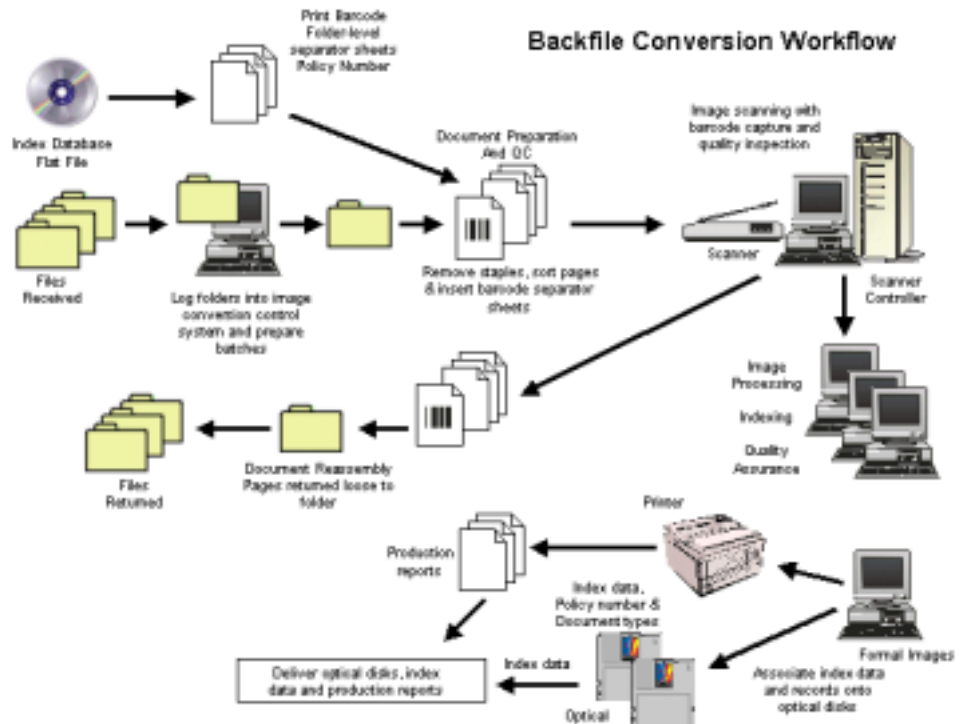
Backfile Conversion Workflow

Index Database Flat File

Print Barcode Folder-level separator sheets Policy Number

Document Preparation And QC

Image scanning with barcode capture and quality inspection

Files Received

Log folders into image conversion control system and prepare batches

Remove staples, sort pages & insert barcode separator sheets

Scanner

Scanner Controller

Image Processing

Indexing

Quality Assurance

Files Returned

Document Reassembly Pages returned loose to folder

Printer

Production reports

Index data, Policy number & Document types

Format Images

Index data

Deliver optical disks, index data and production reports

Associate index data and records onto optical disks

Optical